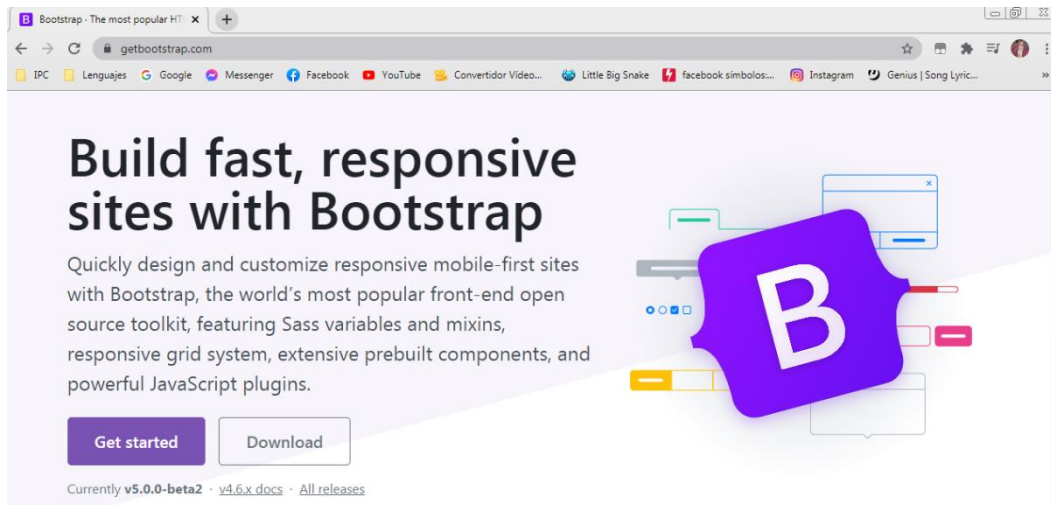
Bootstrap · The most popular HT ×
+
getbootstrap.com
IPC Lenguajes Google Messenger Facebook YouTube Convertidor Video... Little Big Snake facebook simbolos:... Instagram Genius | Song Lyric... »

Build fast, responsive sites with Bootstrap

Quickly design and customize responsive mobile-first sites with Bootstrap, the world's most popular front-end open source toolkit, featuring Sass variables and mixins, responsive grid system, extensive prebuilt components, and powerful JavaScript plugins.

Get started
Download

Currently v5.0.0-beta2 · v4.6.x docs · All releases

B